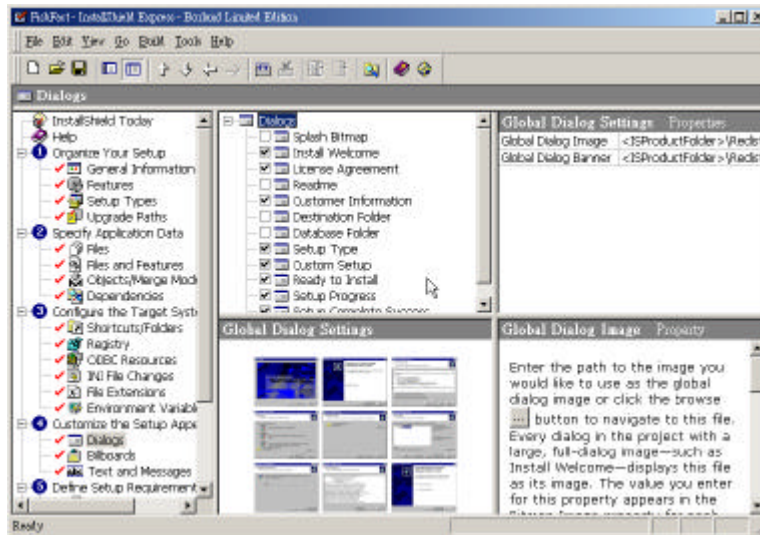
FishFeet - InstallShield Express - Borland Limited Edition

File Edit View Go Build Tools Help

Dialogs

InstallShield Today
Help
1 Organize Your Setup
General Information
Features
Setup Types
Upgrade Paths
2 Specify Application Data
Files
Files and Features
Objects/Merge Mod
Dependencies
3 Configure the Target Syst
Shortcuts/Folders
Registry
ODBC Resources
INI File Changes
File Extensions
Environment Variabl
4 Customize the Setup Appe
Dialogs
Billboards
Text and Messages
5 Define Setup Requirement

Dialogs
Splash Bitmap
Install Welcome
License Agreement
Readme
Customer Information
Destination Folder
Database Folder
Setup Type
Custom Setup
Ready to Install
Setup Progress
Setup Complete Success

Global Dialog Settings Properties

| Global Dialog Image | <ISProductFolder>\Redist |
|---|---|
| Global Dialog Banner | <ISProductFolder>\Redist |

Global Dialog Settings

Global Dialog Image Property

Enter the path to the image you would like to use as the global dialog image or click the browse ... button to navigate to this file. Every dialog in the project with a large, full-dialog image—such as Install Welcome—displays this file as its image. The value you enter for this property appears in the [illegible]

Ready